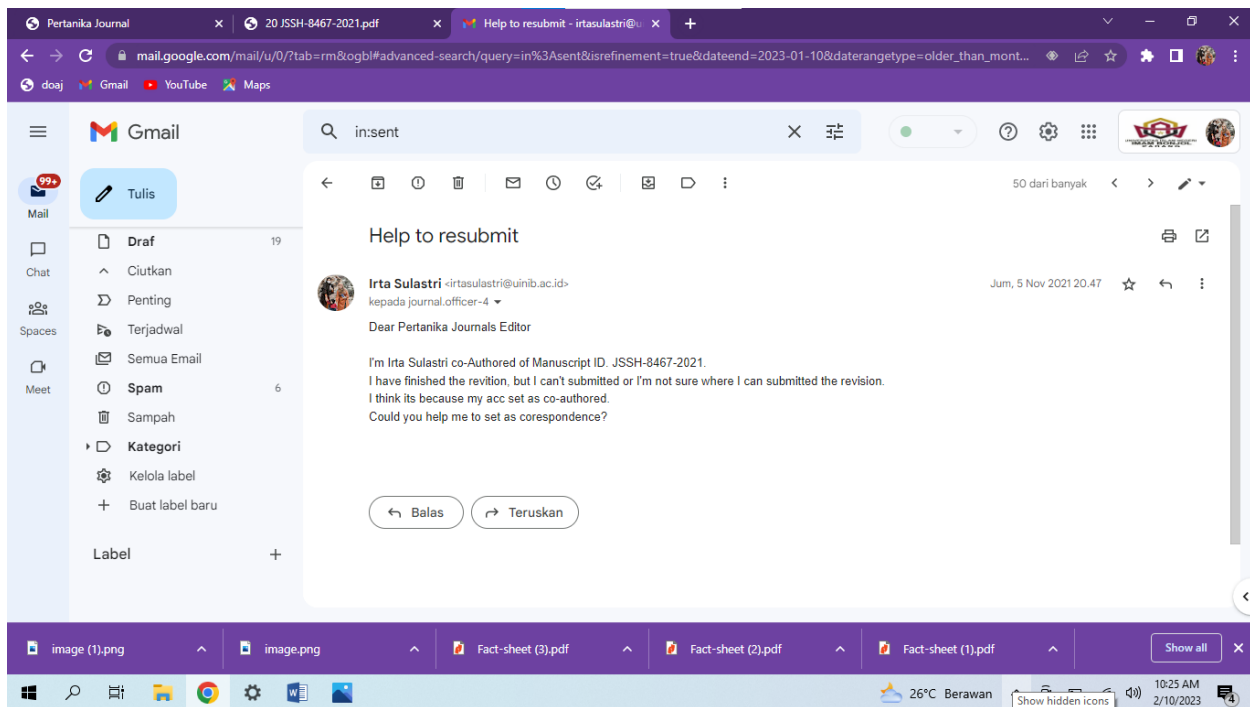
Pertanika Journal
20 JSSH-8467-2021.pdf
Help to resubmit - irtasulastri@u
mail.google.com/mail/u/0/?tab=rm&ogbl#advanced-search/query=in%3Asent&isrefinement=true&dateend=2023-01-10&daterangetype=older_than_mont...
doaj Gmail YouTube Maps

Gmail
in:sent
99+
Mail
Chat
Spaces
Meet
Tulis
Draf 19
Ciutkan
Penting
Terjadwal
Semua Email
Spam 6
Sampah
Kategori
Kelola label
Buat label baru
Label

50 dari banyak

Help to resubmit

Irta Sulastri <irtasulastri@uinib.ac.id>
kepada journal.officer-4
Jum, 5 Nov 2021 20.47

Dear Pertanika Journals Editor

I'm Irta Sulastri co-Authored of Manuscript ID. JSSH-8467-2021.
I have finished the revition, but I can't submitted or I'm not sure where I can submitted the revision.
I think its because my acc set as co-authored.
Could you help me to set as corespondence?

Balas
Teruskan

image (1).png
image.png
Fact-sheet (3).pdf
Fact-sheet (2).pdf
Fact-sheet (1).pdf
Show all

26°C Berawan
Show hidden icons
10:25 AM
2/10/2023
4